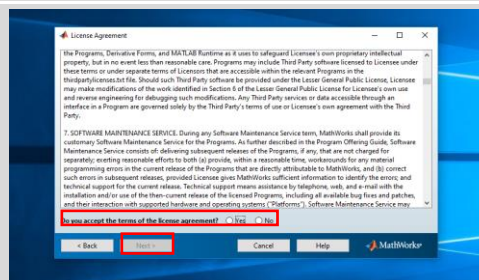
License Agreement

the Programs, Derivative Forms, and MATLAB Runtime as it uses to safeguard Licensee's own proprietary intellectual property, but in no event less than reasonable care. Programs may include Third Party software licensed to Licensee under these terms or under separate terms of Licensors that are accessible within the relevant Programs in the thirdpartylicenses.txt file. Should such Third Party software be provided under the Lesser General Public License, Licensee may make modifications of the work identified in Section 6 of the Lesser General Public License for Licensee's own use and reverse engineering for debugging such modifications. Any Third Party services or data accessible through an interface in a Program are governed solely by the Third Party's terms of use or Licensee's own agreement with the Third Party.

7. SOFTWARE MAINTENANCE SERVICE. During any Software Maintenance Service term, MathWorks shall provide its customary Software Maintenance Service for the Programs. As further described in the Program Offering Guide, Software Maintenance Service consists of: delivering subsequent releases of the Programs, if any, that are not charged for separately; exerting reasonable efforts to both (a) provide, within a reasonable time, workarounds for any material programming errors in the current release of the Programs that are directly attributable to MathWorks, and (b) correct such errors in subsequent releases, provided Licensee gives MathWorks sufficient information to identify the errors; and technical support for the current release. Technical support means assistance by telephone, web, and e-mail with the installation and/or use of the then-current release of the licensed Programs, including all available bug fixes and patches, and their interaction with supported hardware and operating systems ("Platforms"). Software Maintenance Service may

Do you accept the terms of the license agreement? Yes No

< Back Next > Cancel Help MathWorks